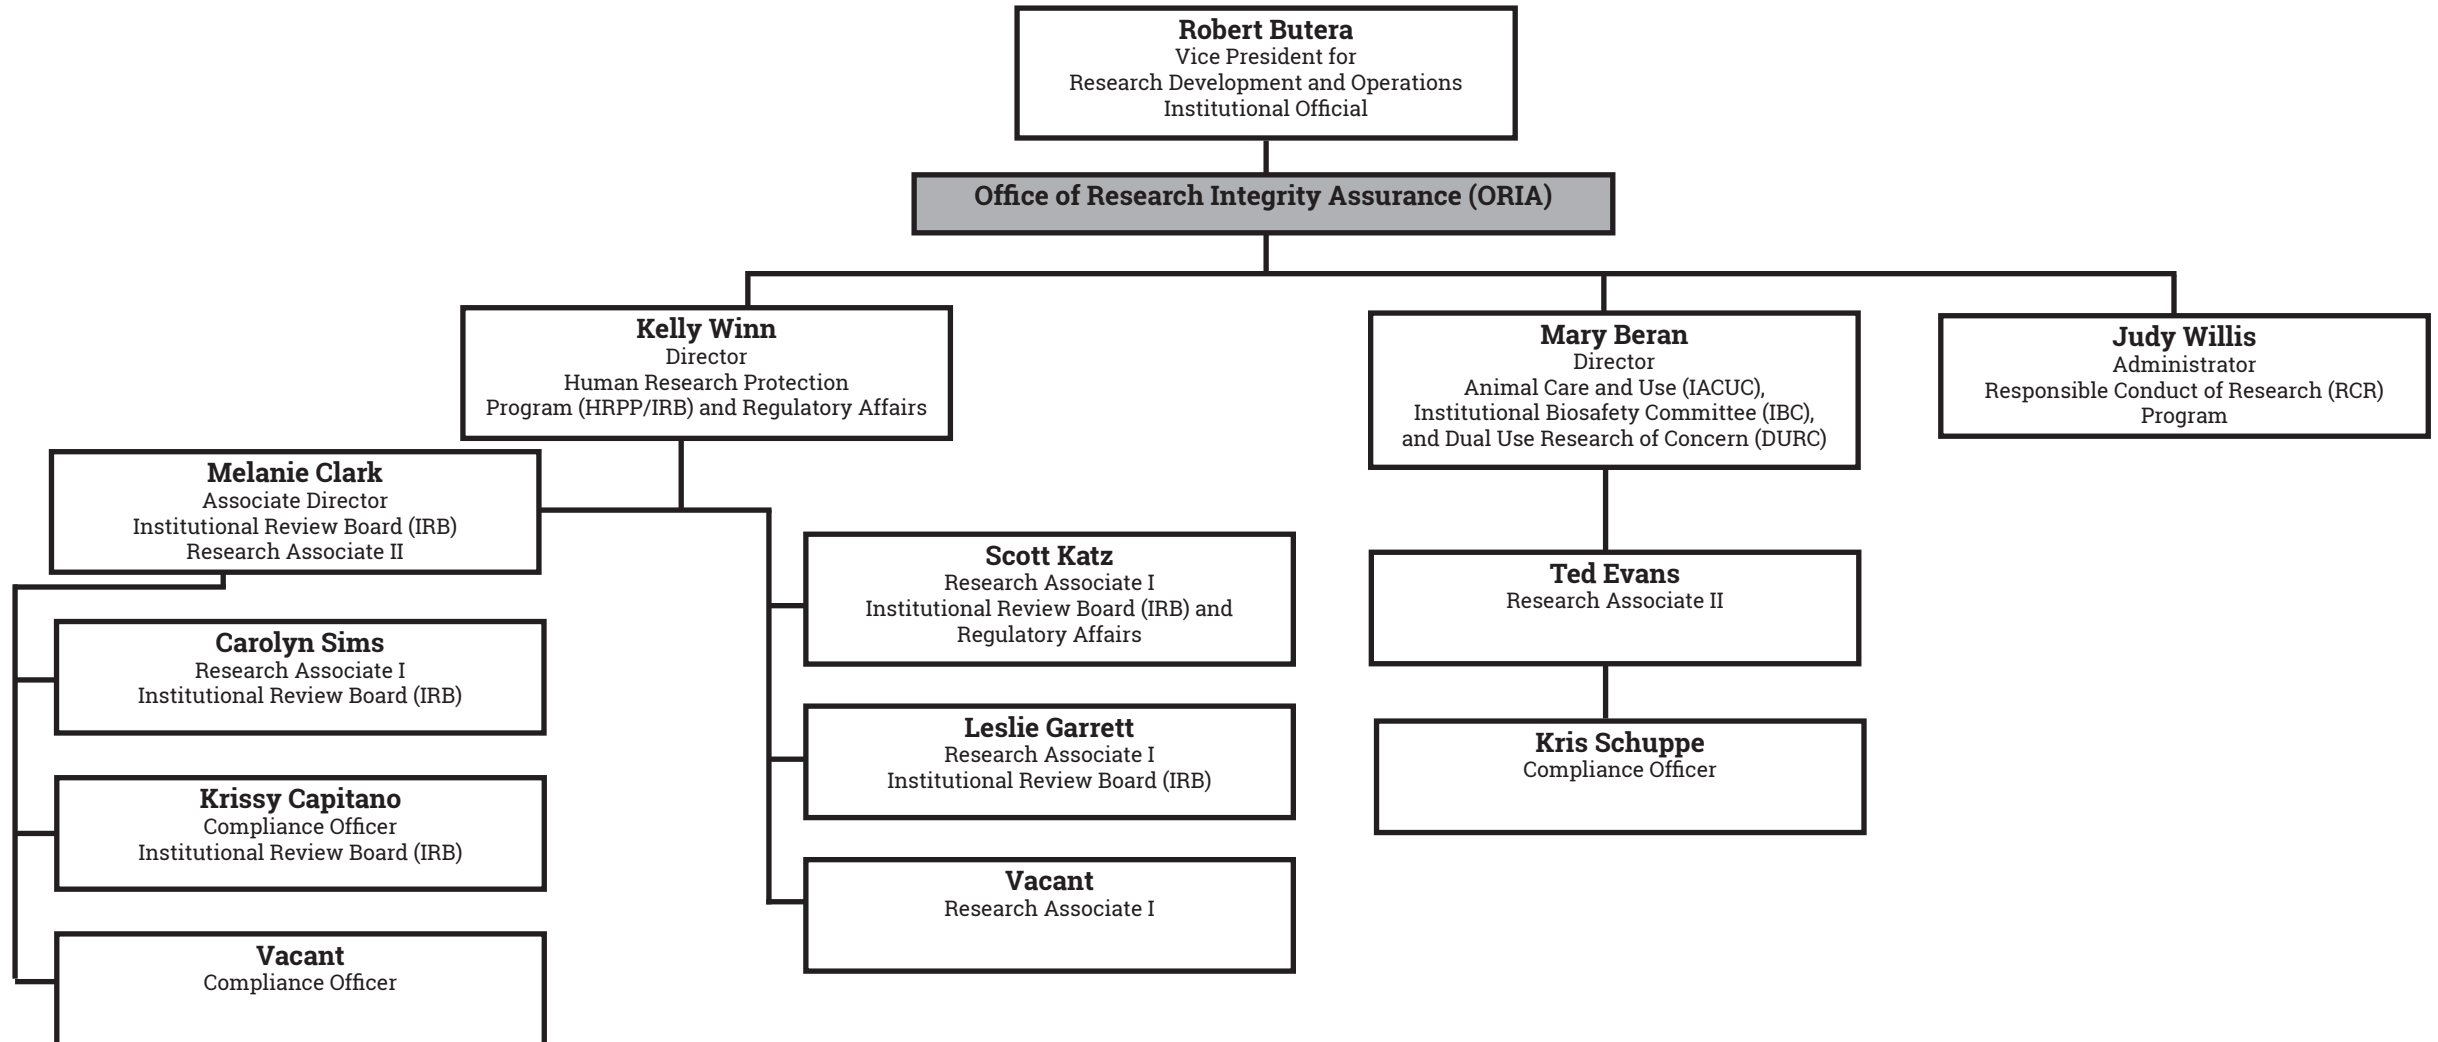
Robert Butera
Vice President for
Research Development and Operations
Institutional Official

Office of Research Integrity Assurance (ORIA)

Kelly Winn
Director
Human Research Protection
Program (HRPP/IRB) and Regulatory Affairs

Mary Beran
Director
Animal Care and Use (IACUC),
Institutional Biosafety Committee (IBC),
and Dual Use Research of Concern (DURC)

Judy Willis
Administrator
Responsible Conduct of Research (RCR)
Program

Melanie Clark
Associate Director
Institutional Review Board (IRB)
Research Associate II

Carolyn Sims
Research Associate I
Institutional Review Board (IRB)

Krissy Capitano
Compliance Officer
Institutional Review Board (IRB)

Vacant
Compliance Officer

Scott Katz
Research Associate I
Institutional Review Board (IRB) and
Regulatory Affairs

Leslie Garrett
Research Associate I
Institutional Review Board (IRB)

Vacant
Research Associate I

Ted Evans
Research Associate II

Kris Schuppe
Compliance Officer